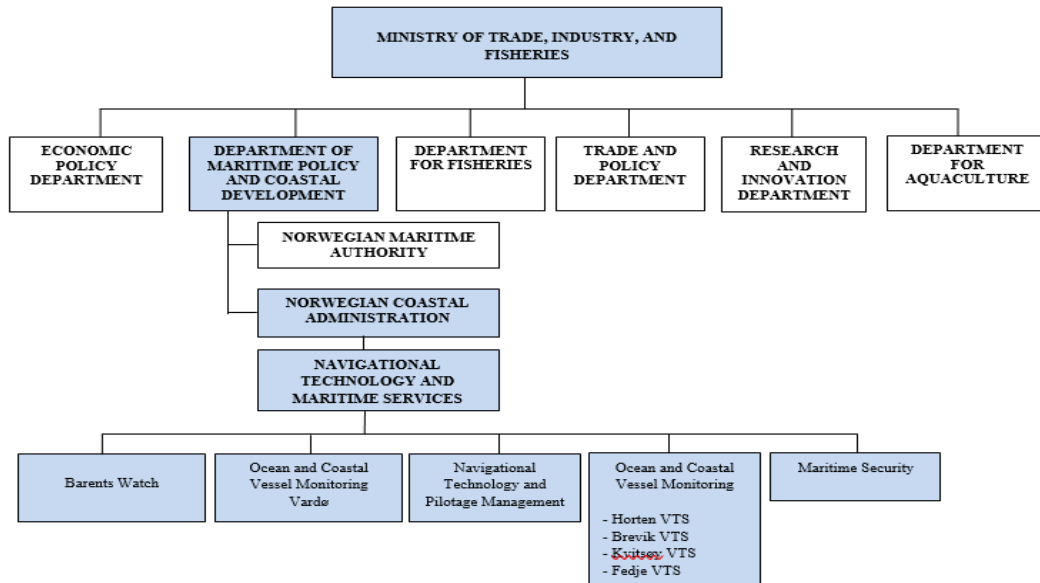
MINISTRY OF TRADE, INDUSTRY, AND FISHERIES

ECONOMIC POLICY DEPARTMENT

DEPARTMENT OF MARITIME POLICY AND COASTAL DEVELOPMENT

DEPARTMENT FOR FISHERIES

TRADE AND POLICY DEPARTMENT

RESEARCH AND INNOVATION DEPARTMENT

DEPARTMENT FOR AQUACULTURE

NORWEGIAN MARITIME AUTHORITY

NORWEGIAN COASTAL ADMINISTRATION

NAVIGATIONAL TECHNOLOGY AND MARITIME SERVICES

Barents Watch

Ocean and Coastal Vessel Monitoring Vardø

Navigational Technology and Pilotage Management

Ocean and Coastal Vessel Monitoring

- Horten VTS
- Brevik VTS
- Kvitsøy VTS
- Fedje VTS

Maritime Security